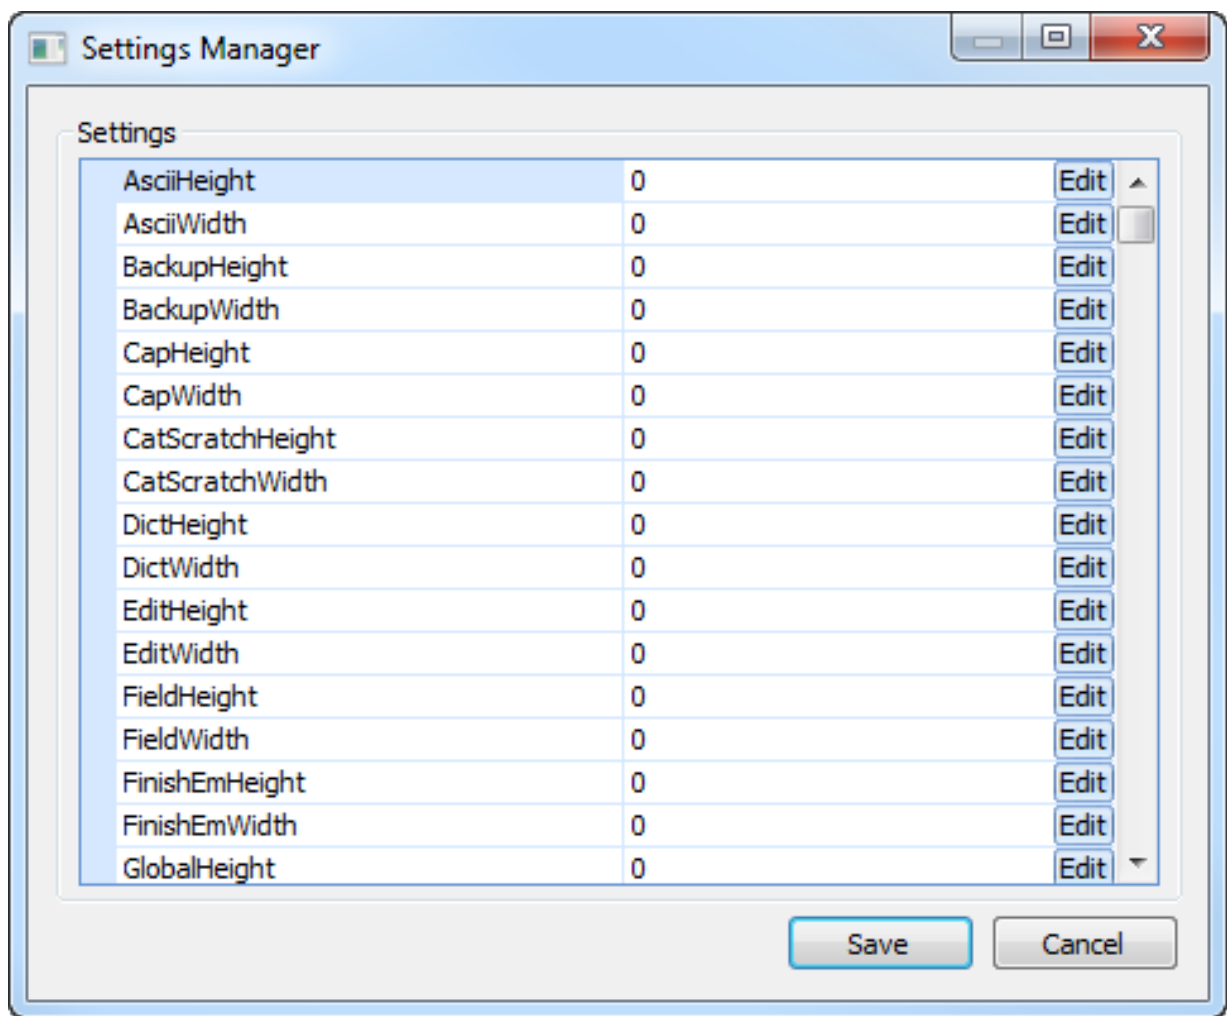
Settings Manager

Settings

| | | |
|---|---|---|
| AsciiHeight | 0 | Edit |
| AsciiWidth | 0 | Edit |
| BackupHeight | 0 | Edit |
| BackupWidth | 0 | Edit |
| CapHeight | 0 | Edit |
| CapWidth | 0 | Edit |
| CatScratchHeight | 0 | Edit |
| CatScratchWidth | 0 | Edit |
| DictHeight | 0 | Edit |
| DictWidth | 0 | Edit |
| EditHeight | 0 | Edit |
| EditWidth | 0 | Edit |
| FieldHeight | 0 | Edit |
| FieldWidth | 0 | Edit |
| FinishEmHeight | 0 | Edit |
| FinishEmWidth | 0 | Edit |
| GlobalHeight | 0 | Edit |

Save Cancel